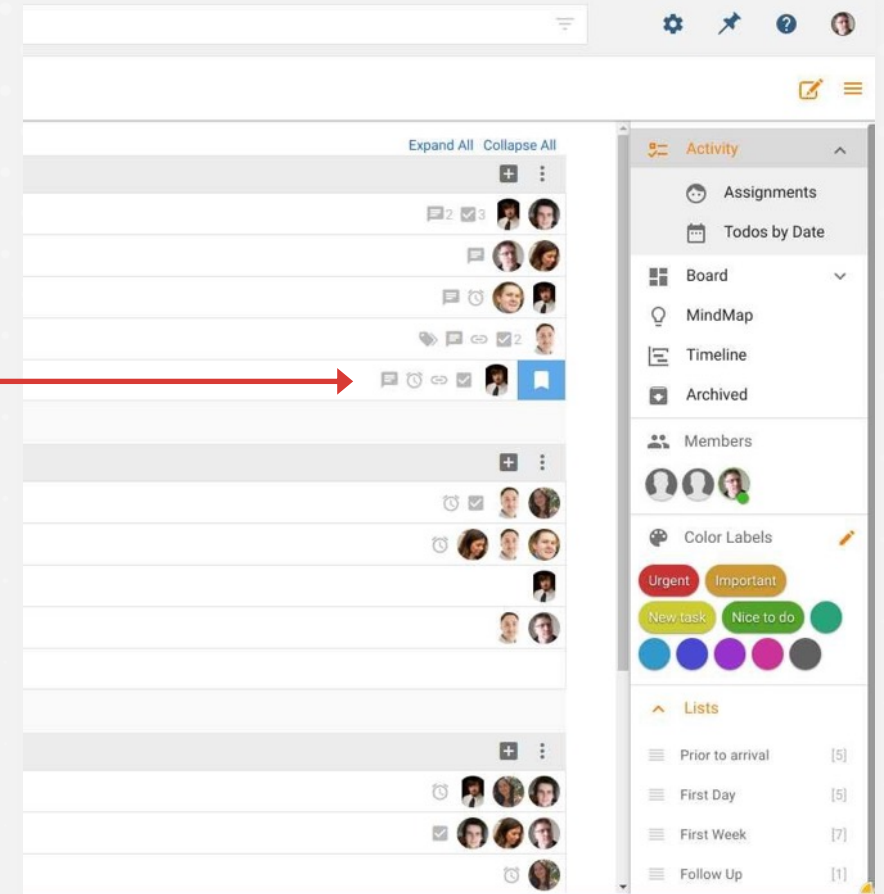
Expand All Collapse All

2 3

2

Activity

Assignments

Todos by Date

Board

MindMap

Timeline

Archived

Members

Color Labels

Urgent Important

New task Nice to do

Lists

Prior to arrival [5]

First Day [5]

First Week [7]

Follow Up [1]